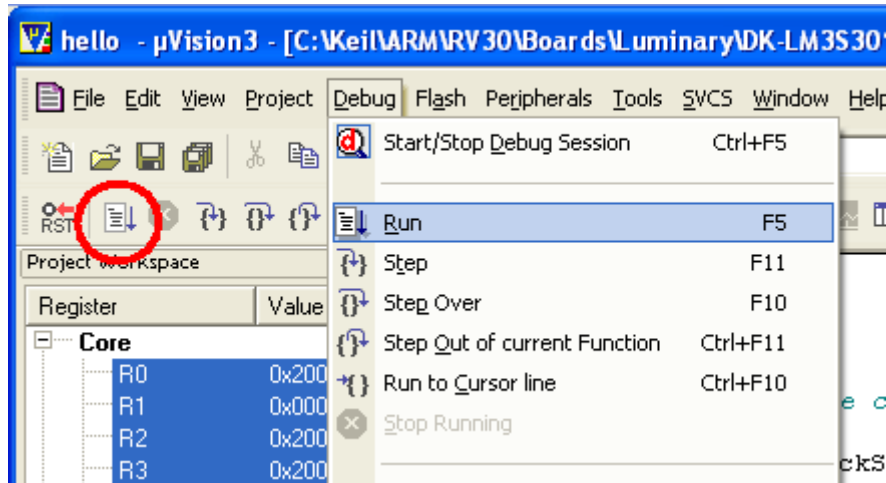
hello - µVision3 - [C:\Keil\ARM\RV30\Boards\Luminary\DK-LM3S30

File Edit View Project Debug Flash Peripherals Tools SVCS Window Help

RST

Project Workspace

| Register | Value |
|---|---|
| Core | |
| R0 | 0x200 |
| R1 | 0x000 |
| R2 | 0x200 |
| R3 | 0x200 |

Start/Stop Debug Session Ctrl+F5

Run F5

Step F11

Step Over F10

Step Out of current Function Ctrl+F11

Run to Cursor line Ctrl+F10

Stop Running

e c

ckS